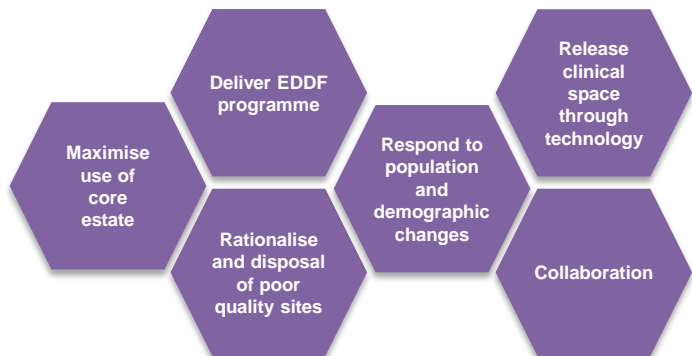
Maximise use of core estate

Deliver EDDF programme

Rationalise and disposal of poor quality sites

Respond to population and demographic changes

Release clinical space through technology

Collaboration